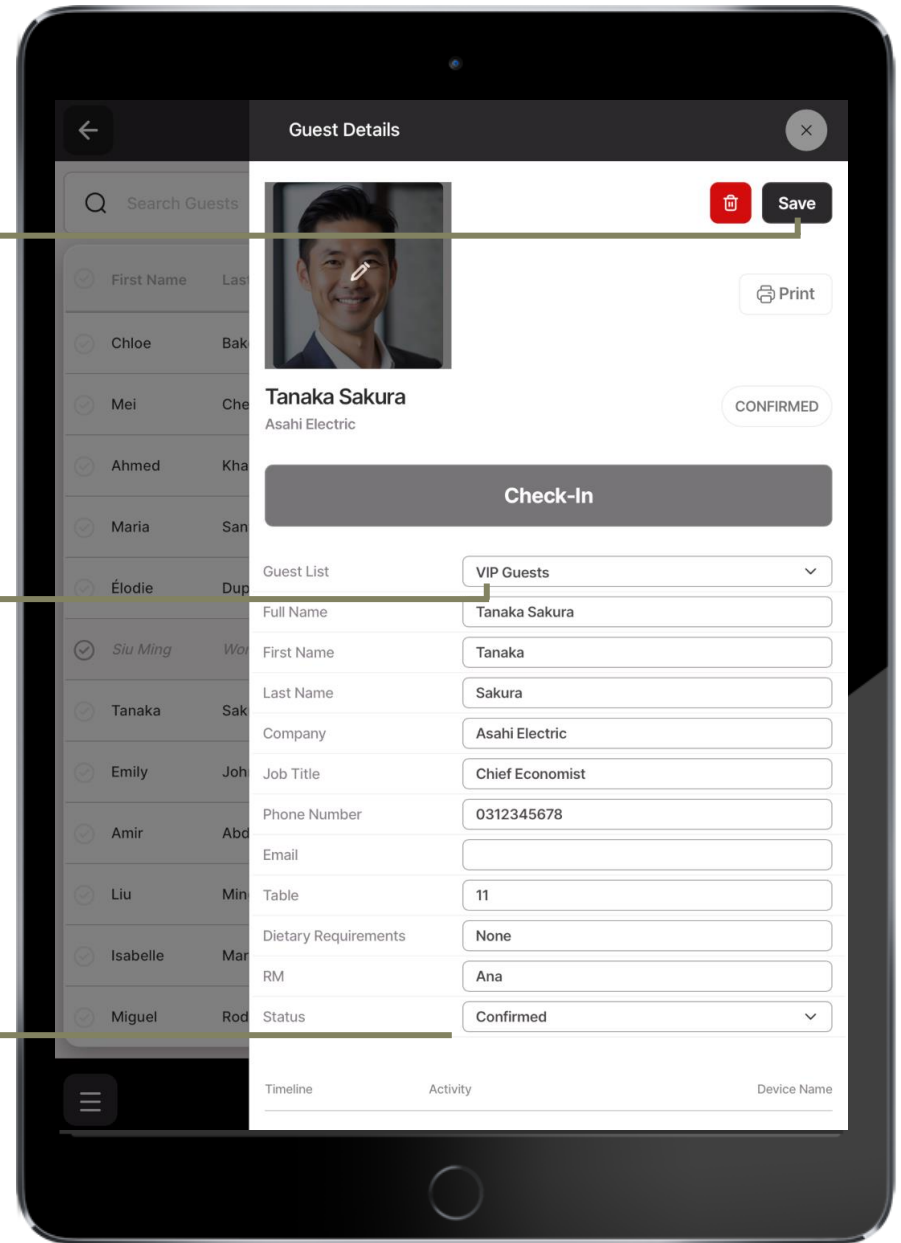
Search Guests

First Name Las

Chloe Bak
Mei Che
Ahmed Kha
Maria San
Élodie Dup
Siu Ming Wo
Tanaka Sak
Emily Joh
Amir Abd
Liu Min
Isabelle Mar
Miguel Rod

Guest Details

Save

Print

Tanaka Sakura
Asahi Electric

CONFIRMED

Check-In

| | |
|---|---|
| Guest List | VIP Guests |
| Full Name | Tanaka Sakura |
| First Name | Tanaka |
| Last Name | Sakura |
| Company | Asahi Electric |
| Job Title | Chief Economist |
| Phone Number | 0312345678 |
| Email | |
| Table | 11 |
| Dietary Requirements | None |
| RM | Ana |
| Status | Confirmed |

Timeline Activity Device Name